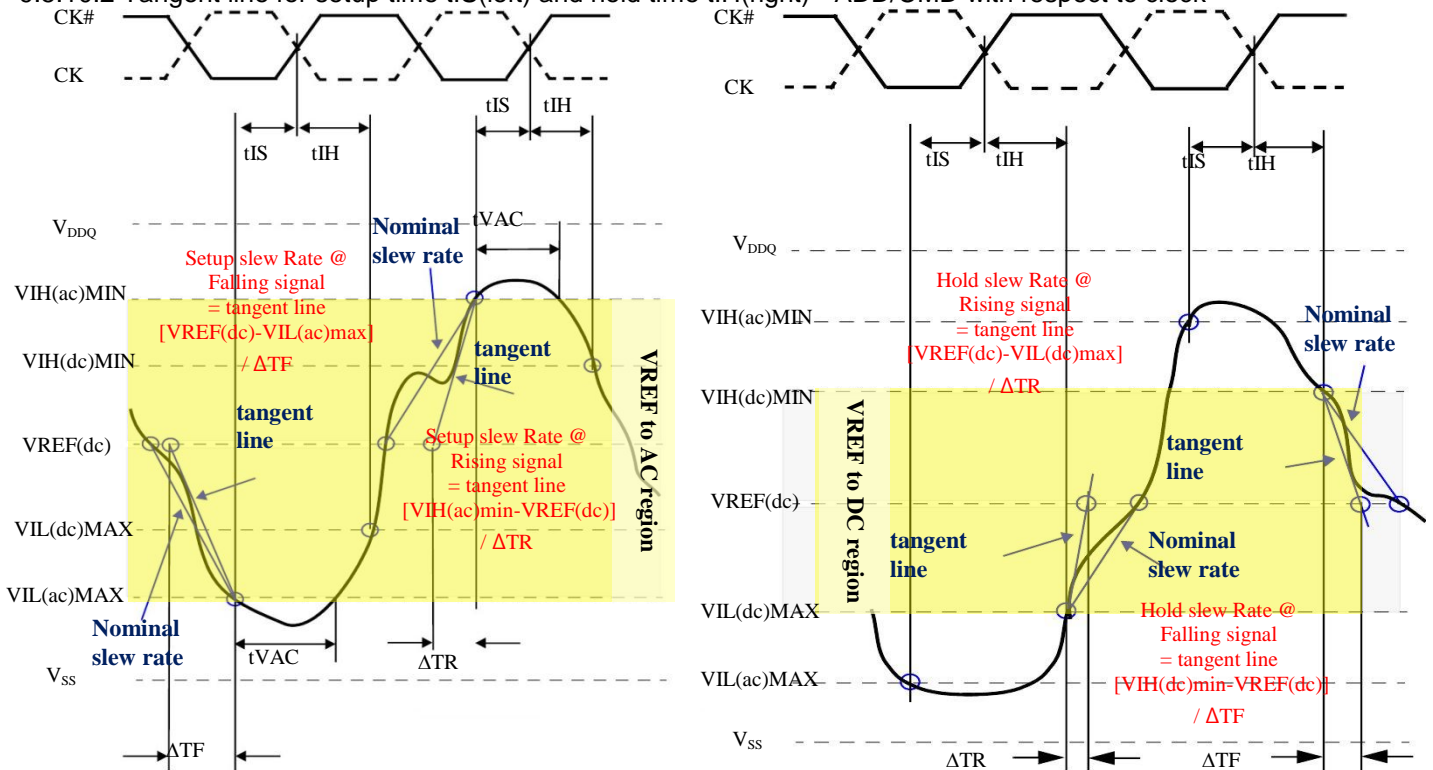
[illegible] Tangent line for setup time tIS(left) and hold time tIH(right) - ADD/CMD with respect to clock

CK#
CK
tIS
tIH
tIS
tIH
$V_{DDQ}$
tVAC
Nominal slew rate
Setup slew Rate @ Falling signal = tangent line [VREF(dc)-VIL(ac)max] / ΔTF
VIH(ac)MIN
VIH(dc)MIN
tangent line
VREF to AC region
tangent line
VREF(dc)
Setup slew Rate @ Rising signal = tangent line [VIH(ac)min-VREF(dc)] / ΔTR
VIL(dc)MAX
VIL(ac)MAX
Nominal slew rate
tVAC
ΔTR
$V_{SS}$
ΔTF

CK#
CK
tIS
tIH
tIS
tIH
$V_{DDQ}$
Hold slew Rate @ Rising signal = tangent line [VREF(dc)-VIL(dc)max] / ΔTR
VIH(ac)MIN
Nominal slew rate
VIH(dc)MIN
VREF to DC region
tangent line
VREF(dc)
tangent line
Nominal slew rate
VIL(dc)MAX
Hold slew Rate @ Falling signal = tangent line [VIH(dc)min-VREF(dc)] / ΔTF
VIL(ac)MAX
$V_{SS}$
ΔTR
ΔTF